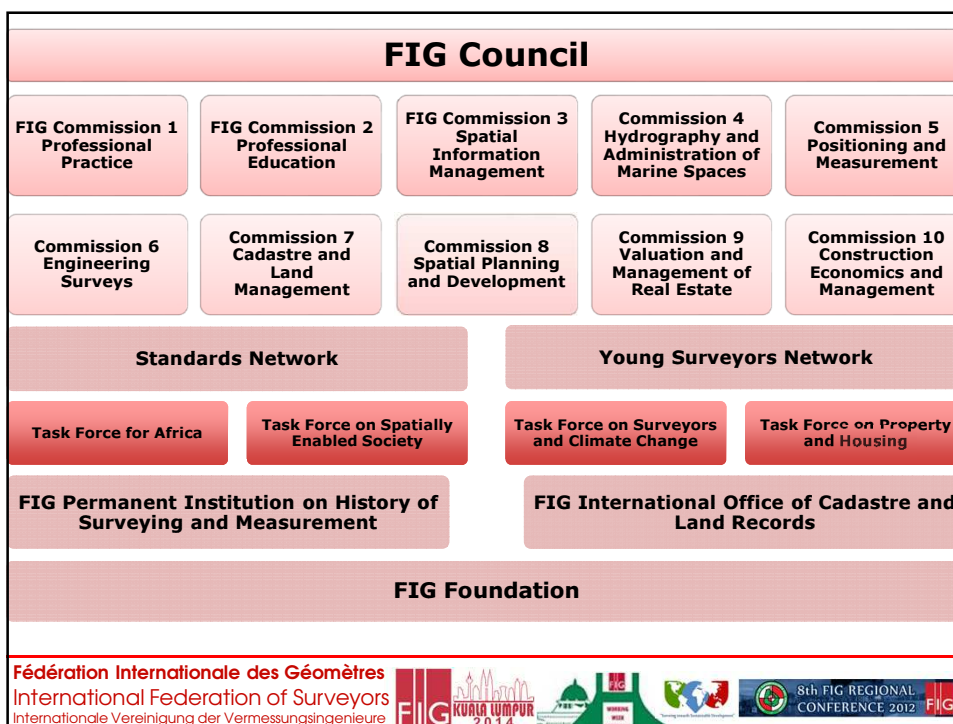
FIG Council

FIG Commission 1 Professional Practice

FIG Commission 2 Professional Education

FIG Commission 3 Spatial Information Management

Commission 4 Hydrography and Administration of Marine Spaces

Commission 5 Positioning and Measurement

Commission 6 Engineering Surveys

Commission 7 Cadastre and Land Management

Commission 8 Spatial Planning and Development

Commission 9 Valuation and Management of Real Estate

Commission 10 Construction Economics and Management

Standards Network

Young Surveyors Network

Task Force for Africa

Task Force on Spatially Enabled Society

Task Force on Surveyors and Climate Change

Task Force on Property and Housing

FIG Permanent Institution on History of Surveying and Measurement

FIG International Office of Cadastre and Land Records

FIG Foundation

Fédération Internationale des Géomètres
International Federation of Surveyors
Internationale Vereinigung der Vermessungsingenieure

FIG KUALA LUMPUR 2014

WORKING WEEK

8th FIG REGIONAL CONFERENCE 2012

FIG